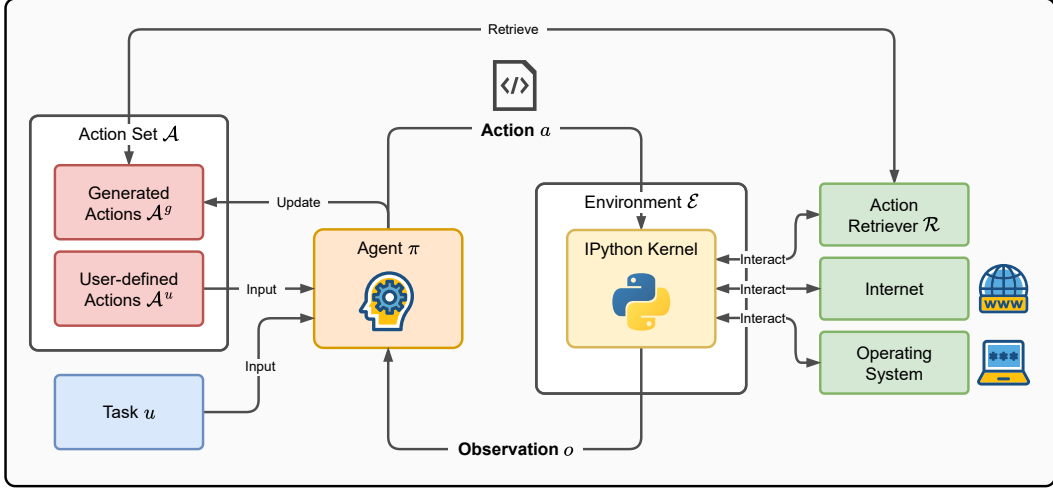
Retrieve

Action Set $\mathcal{A}$

Generated Actions $\mathcal{A}^g$

User-defined Actions $\mathcal{A}^u$

Update

Input

Action $a$

Agent $\pi$

Input

Task $u$

Environment $\mathcal{E}$

IPython Kernel

Observation $o$

Interact

Interact

Interact

Action Retriever $\mathcal{R}$

Internet

WWW

Operating System

***